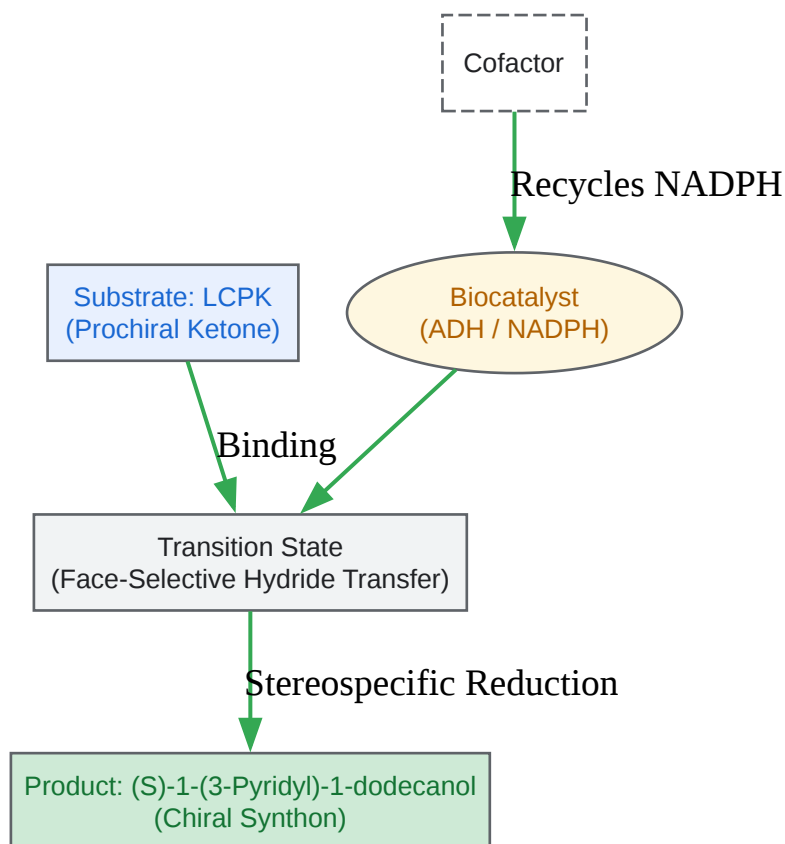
Cofactor

Recycles NADPH

Substrate: LCPK
(Prochiral Ketone)

Biocatalyst
(ADH / NADPH)

Binding

Transition State
(Face-Selective Hydride Transfer)

Stereospecific Reduction

Product: (S)-1-(3-Pyridyl)-1-dodecanol
(Chiral Synthon)